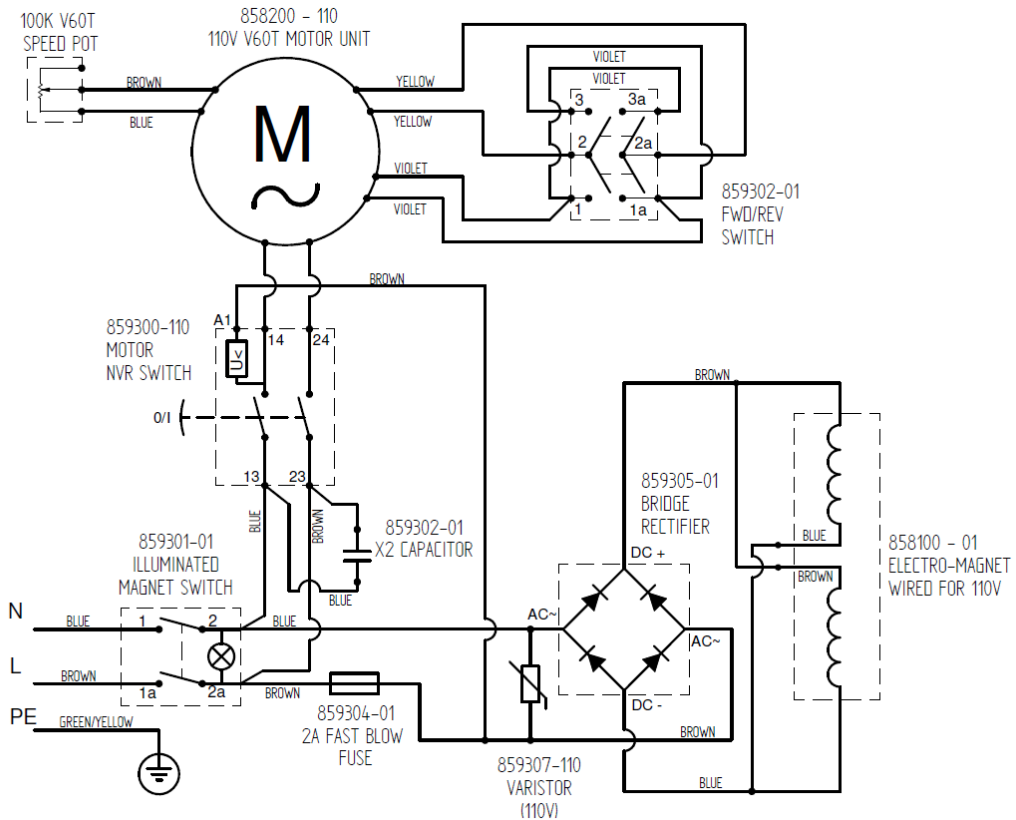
100K V60T
SPEED POT

858200 - 110
110V V60T MOTOR UNIT

M

BROWN
BLUE
YELLOW
YELLOW
VIOLET
VIOLET

VIOLET
VIOLET
3
3a
2
2a
1
1a

859302-01
FWD/REV
SWITCH

BROWN

859300-110
MOTOR
NVR SWITCH

A1
14
24
V
U
0/I
13
23

BLUE
BROWN

859302-01
X2 CAPACITOR

BLUE

859301-01
ILLUMINATED
MAGNET SWITCH

N
BLUE
1
2
BLUE

L
BROWN
1a
2a
BROWN

PE
GREEN/YELLOW

859304-01
2A FAST BLOW
FUSE

859307-110
VARISTOR
(110V)

BROWN

859305-01
BRIDGE
RECTIFIER

DC +
AC~
AC~
DC -

BROWN
BLUE

BLUE
BROWN

858100 - 01
ELECTRO-MAGNET
WIRED FOR 110V